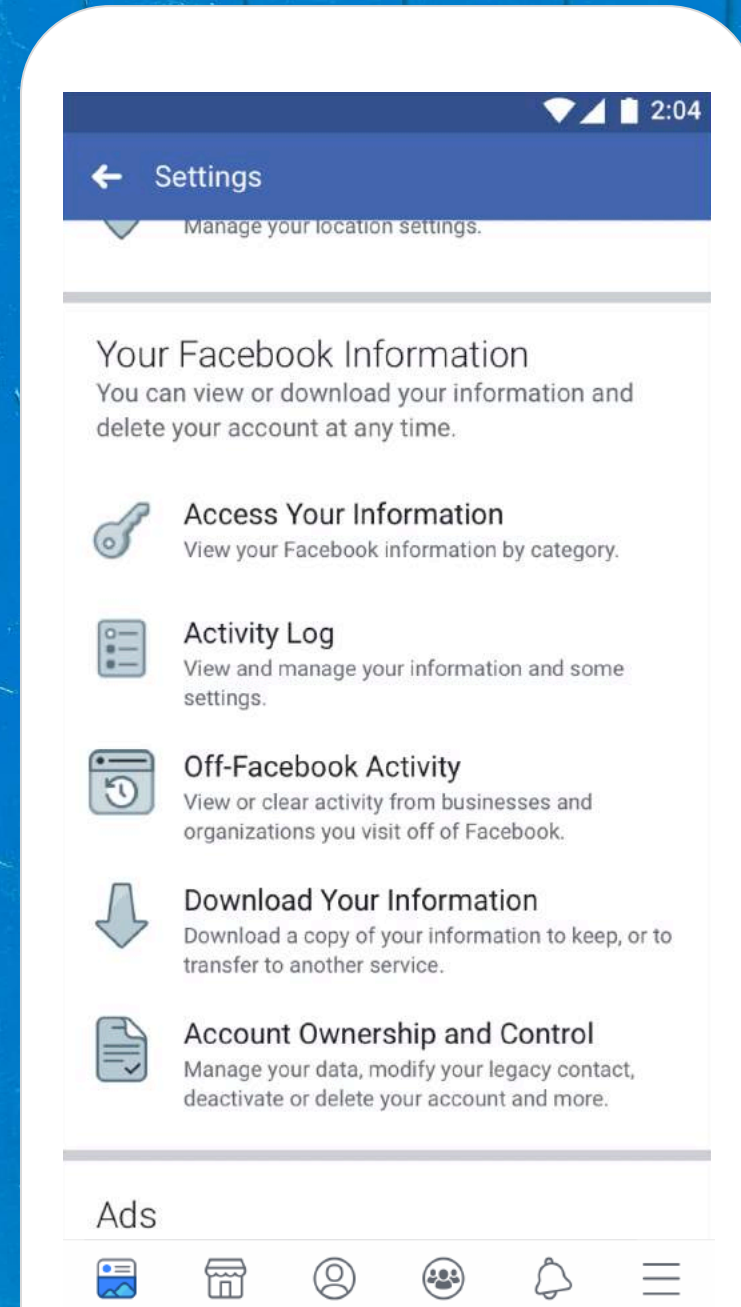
2:04

Settings

Manage your location settings.

Your Facebook Information
You can view or download your information and delete your account at any time.

Access Your Information
View your Facebook information by category.

Activity Log
View and manage your information and some settings.

Off-Facebook Activity
View or clear activity from businesses and organizations you visit off of Facebook.

Download Your Information
Download a copy of your information to keep, or to transfer to another service.

Account Ownership and Control
Manage your data, modify your legacy contact, deactivate or delete your account and more.

Ads